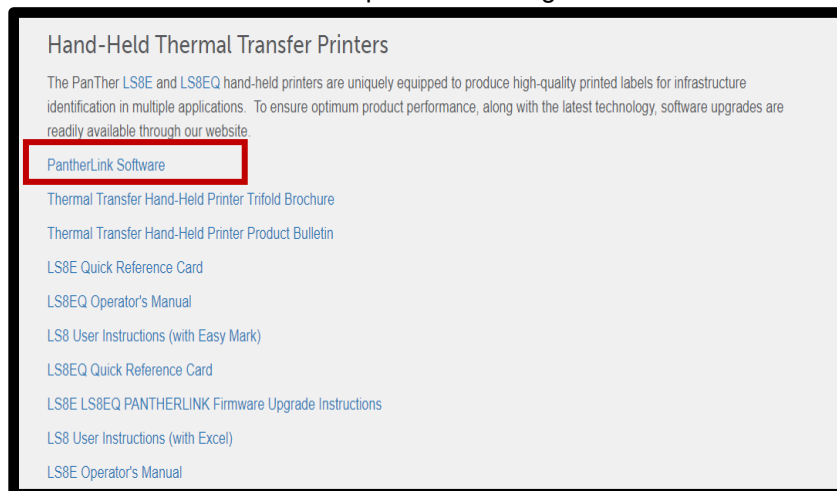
Hand-Held Thermal Transfer Printers

The PanTher LS8E and LS8EQ hand-held printers are uniquely equipped to produce high-quality printed labels for infrastructure identification in multiple applications. To ensure optimum product performance, along with the latest technology, software upgrades are readily available through our website.

PantherLink Software

Thermal Transfer Hand-Held Printer Trifold Brochure

Thermal Transfer Hand-Held Printer Product Bulletin

LS8E Quick Reference Card

LS8EQ Operator's Manual

LS8 User Instructions (with Easy Mark)

LS8EQ Quick Reference Card

LS8E LS8EQ PANTHERLINK Firmware Upgrade Instructions

LS8 User Instructions (with Excel)

LS8E Operator's Manual